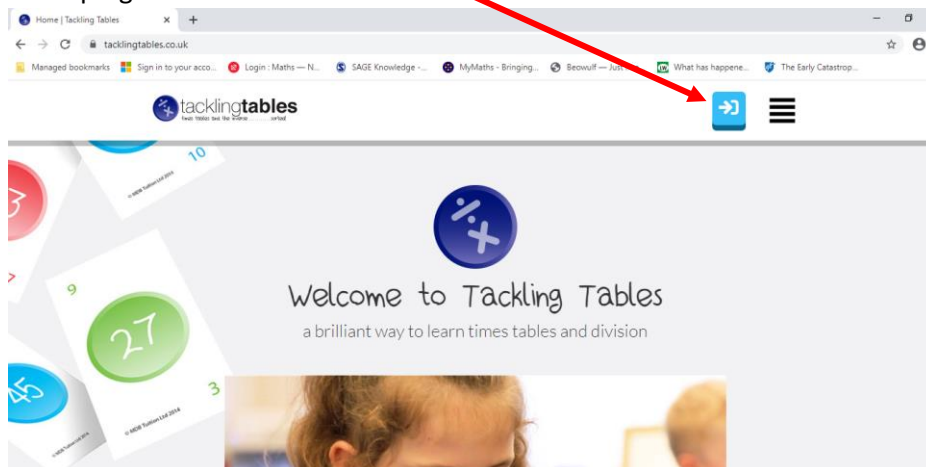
Home | Tackling Tables
tacklingtables.co.uk
Managed bookmarks
Sign in to your acco...
Login : Maths — N...
SAGE Knowledge -...
MyMaths - Bringing...
Beowulf — Just ...
What has happene...
The Early Catastrop...

tacklingtables
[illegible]

10
© MEB Tuition Ltd 2014
9
27
3
© MEB Tuition Ltd 2014
45

Welcome to Tackling Tables
a brilliant way to learn times tables and division